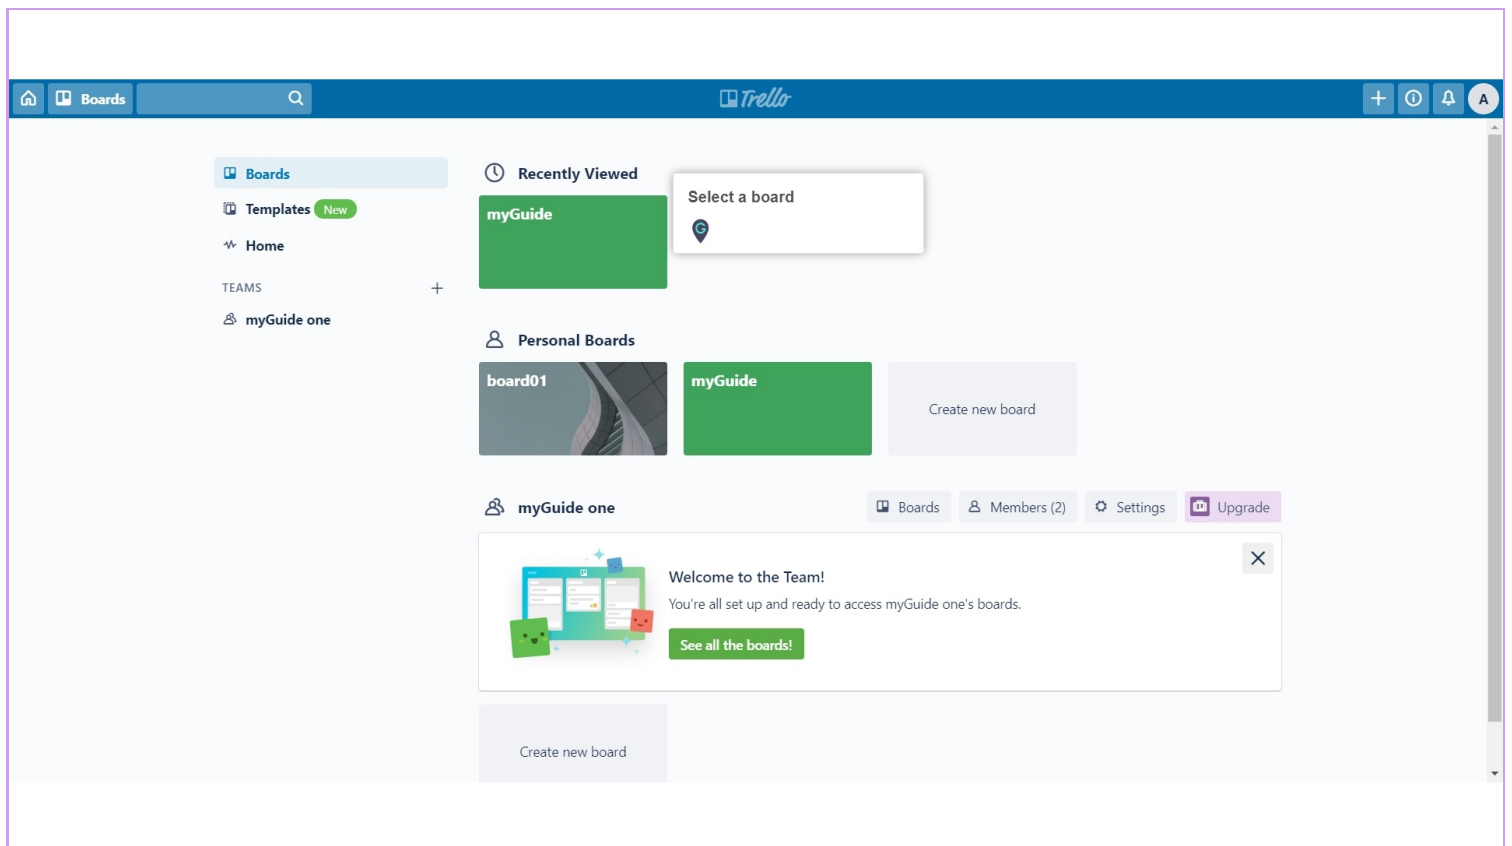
Boards

Trello

A

Boards

Templates New

Home

TEAMS +

myGuide one

Recently Viewed

myGuide

Select a board

Personal Boards

board01

myGuide

Create new board

myGuide one

Boards

Members (2)

Settings

Upgrade

Welcome to the Team!

You're all set up and ready to access myGuide one's boards.

See all the boards!

Create new board